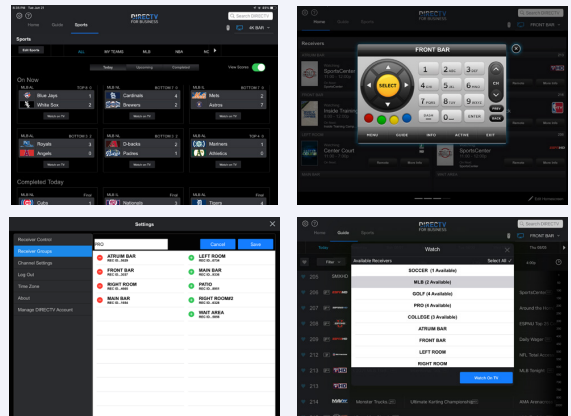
7:00 PM Tue Jun 21

Home Guide Sports

DIRECTV FOR BUSINESS

Search DIRECTV

4K BAR

Sports

Edit Sports

All NY TEAMS MLB NBA NC

Today Upcoming Completed

View Scores

On Now

MLB AL TOP 6
Blue Jays 1
White Sox 2
Watch on TV

Cardinals 4
Brewers 2
Watch on TV

Mets 2
Astros 7
Watch on TV

Royals 3
Angels 5
Watch on TV

D-backs 2
Padres 1
Watch on TV

Mariners 1
Athletics 0
Watch on TV

Completed Today

Cubs
Nationals
Tigers

Home Guide Sports

FRONT BAR

Receivers

FRONT BAR

SELECT

1 2 ABC 3 DEF
4 GHI 5 JKL 6 MNO
7 PQRS 8 TUV 9 WXYZ
0

CH
PREV
INFO

MENU GUIDE INFO ACTIVE EXIT

SportsCenter
Inside Training
Center Court
SportsCenter

Settings

Receiver Control
Receiver Groups
Channel Settings
Log Out
Time Zone
About
Manage DIRECTV Account

PRO

Cancel Save

ATRIUM BAR
FRONT BAR
RIGHT ROOM
MAIN BAR
LEFT ROOM
MAIN BAR
PATIO
RIGHT ROOM2
WAIT AREA

Home Guide Sports

DIRECTV FOR BUSINESS

Watch

Available Receivers Select All

SOCCER (1 Available)
MLB (2 Available)
GOLF (4 Available)
PRO (4 Available)
COLLEGE (3 Available)
ATRIUM BAR
FRONT BAR
LEFT ROOM
RIGHT ROOM

Watch On TV

Today
Filter
205
206
207
208
209
210
211
212
213
214

SportsCenter
Around the H
ESPNK This Ev
Baseball Tonight
MLB Tonight
NFL Total Access
MLB Tonight
AMA Awards

Monster Trucks
Ultimate Karting Championship